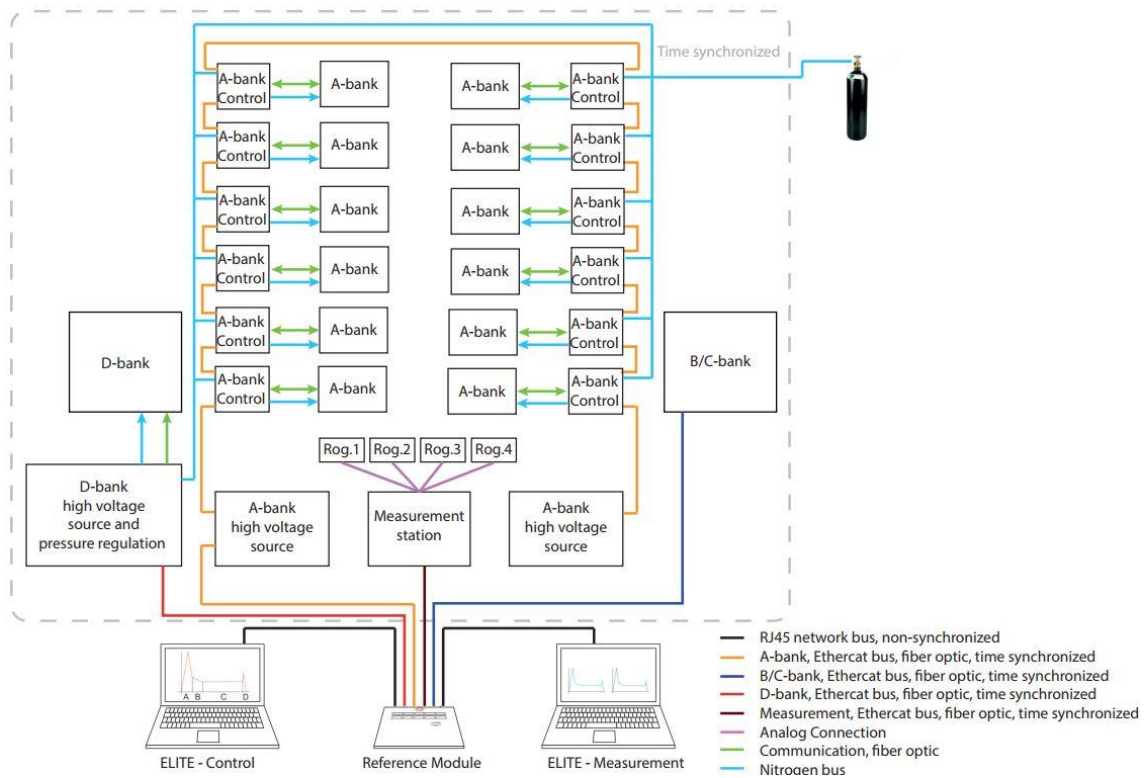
Time synchronized

A-bank Control
A-bank
A-bank
A-bank Control

A-bank Control
A-bank
A-bank
A-bank Control

A-bank Control
A-bank
A-bank
A-bank Control

A-bank Control
A-bank
A-bank
A-bank Control

A-bank Control
A-bank
A-bank
A-bank Control

A-bank Control
A-bank
A-bank
A-bank Control

D-bank

B/C-bank

Rog.1 Rog.2 Rog.3 Rog.4

D-bank high voltage source and pressure regulation

A-bank high voltage source

Measurement station

A-bank high voltage source

A B C D

ELITE - Control

Reference Module

ELITE - Measurement

RJ45 network bus, non-synchronized
A-bank, Ethercat bus, fiber optic, time synchronized
B/C-bank, Ethercat bus, fiber optic, time synchronized
D-bank, Ethercat bus, fiber optic, time synchronized
Measurement, Ethercat bus, fiber optic, time synchronized
Analog Connection
Communication, fiber optic
Nitrogen bus